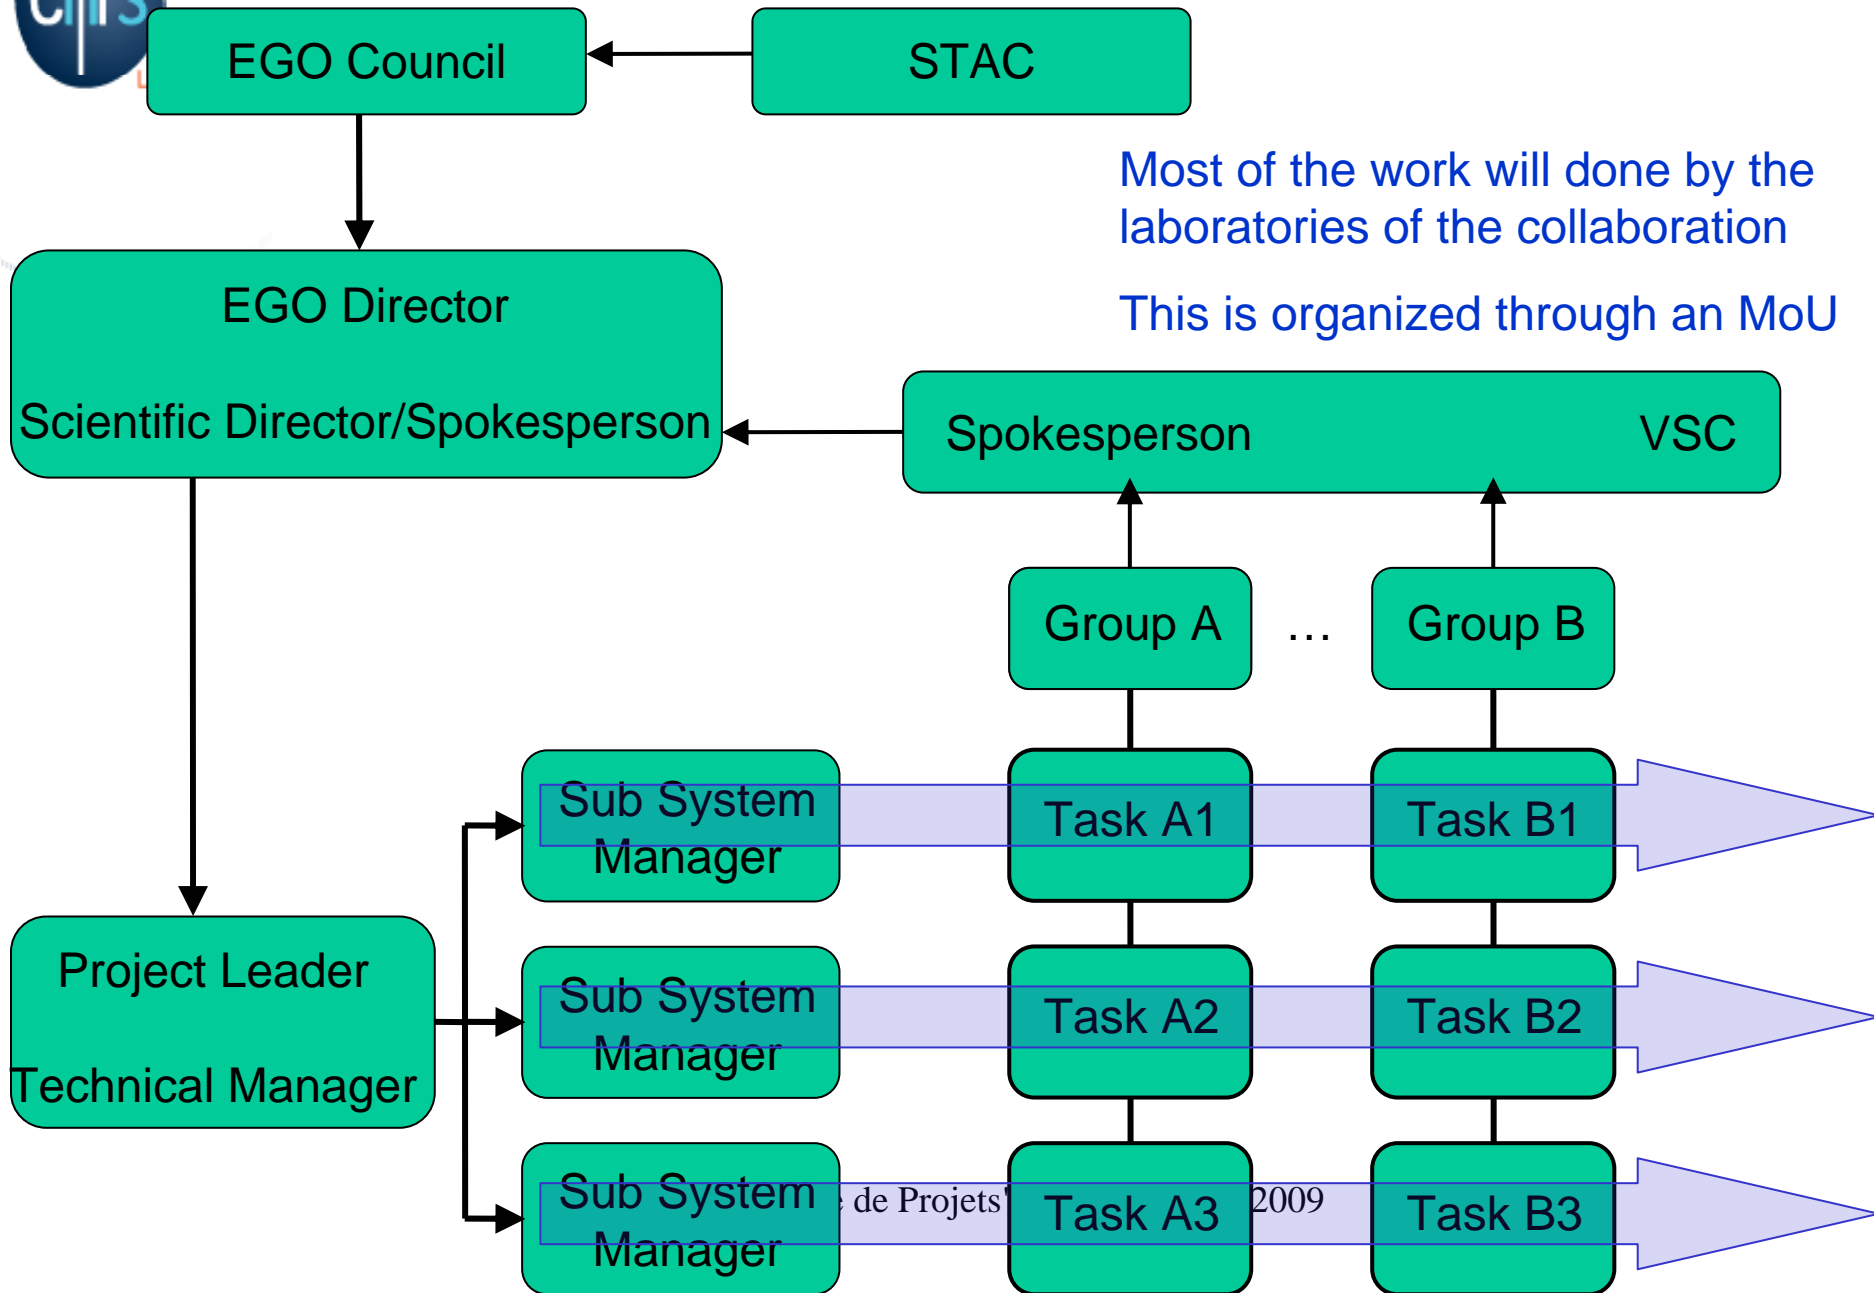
EGO Council

STAC

Most of the work will done by the laboratories of the collaboration

This is organized through an MoU

EGO Director

Scientific Director/Spokesperson

Spokesperson

VSC

Group A

…

Group B

Sub System Manager

Task A1

Task B1

Project Leader

Technical Manager

Sub System Manager

Task A2

Task B2

Sub System Manager

de Projets

Task A3

2009

Task B3